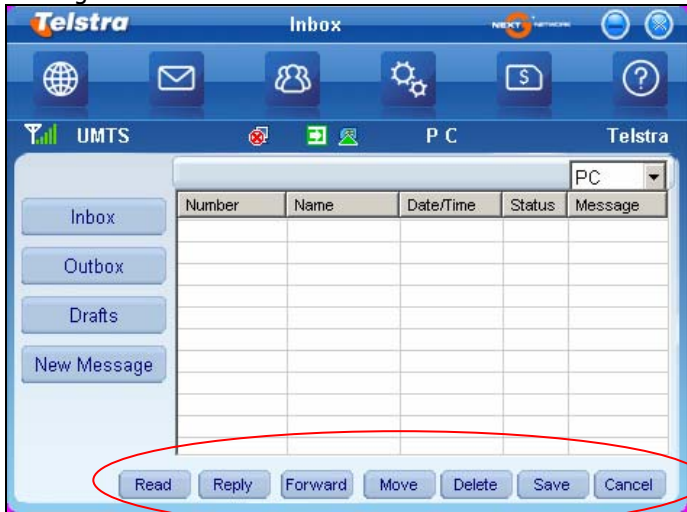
Telstra Inbox NEXT NETWORK

UMTS P C Telstra

PC

Inbox

Outbox

Drafts

New Message

| Number | Name | Date/Time | Status | Message |
|---|---|---|---|---|
| | | | | |

Read Reply Forward Move Delete Save Cancel